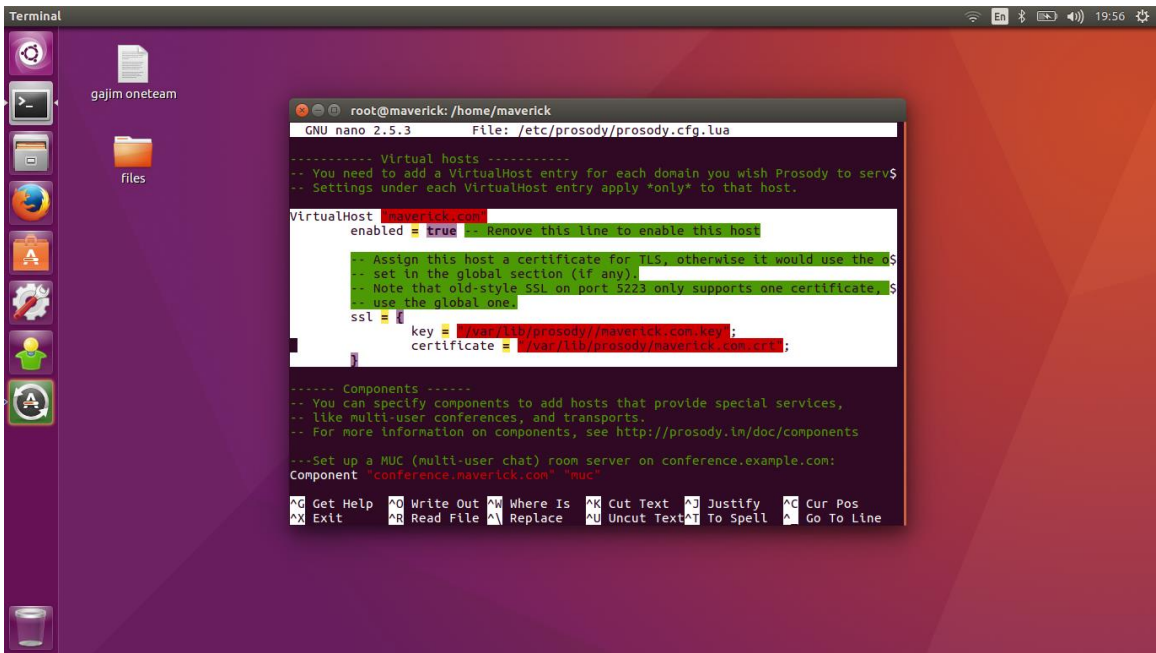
Terminal

En 19:56

gajim oneteam

files

root@maverick: /home/maverick

GNU nano 2.5.3 File: /etc/prosody/prosody.cfg.lua

----------- Virtual hosts -----------
-- You need to add a VirtualHost entry for each domain you wish Prosody to serv$
-- Settings under each VirtualHost entry apply *only* to that host.

VirtualHost "maverick.com"
enabled = true -- Remove this line to enable this host

-- Assign this host a certificate for TLS, otherwise it would use the o$
-- set in the global section (if any).
-- Note that old-style SSL on port 5223 only supports one certificate, $
-- use the global one.
ssl = {
key = "/var/lib/prosody//maverick.com.key";
certificate = "/var/lib/prosody/maverick.com.crt";
}

------ Components ------
-- You can specify components to add hosts that provide special services,
-- like multi-user conferences, and transports.
-- For more information on components, see http://prosody.im/doc/components

---Set up a MUC (multi-user chat) room server on conference.example.com:
Component "conference.maverick.com" "muc"

^G Get Help ^O Write Out ^W Where Is ^K Cut Text ^J Justify ^C Cur Pos
^X Exit ^R Read File ^\ Replace ^U Uncut Text ^T To Spell ^_ Go To Line